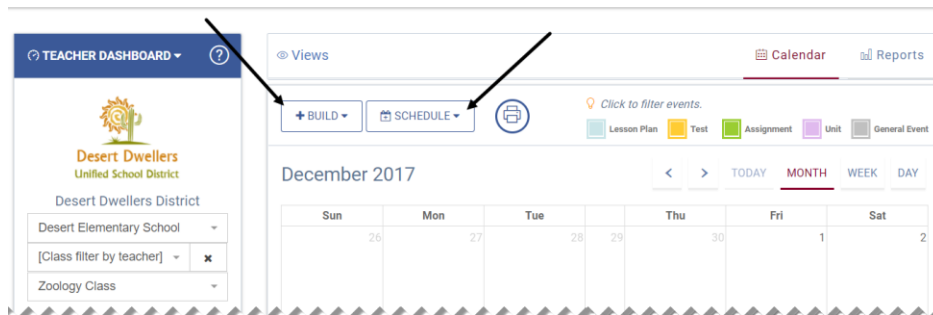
TEACHER DASHBOARD ▾ ?

Desert Dwellers
Unified School District

Desert Dwellers District

Desert Elementary School

[Class filter by teacher] ×

Zoology Class

Views

Calendar

Reports

+ BUILD ▾

SCHEDULE ▾

Click to filter events.

Lesson Plan Test Assignment Unit General Event

December 2017

< > TODAY MONTH WEEK DAY

| Sun | Mon | Tue | | Thu | Fri | Sat |
|---|---|---|---|---|---|---|
| 26 | 27 | 28 | 29 | 30 | 1 | 2 |